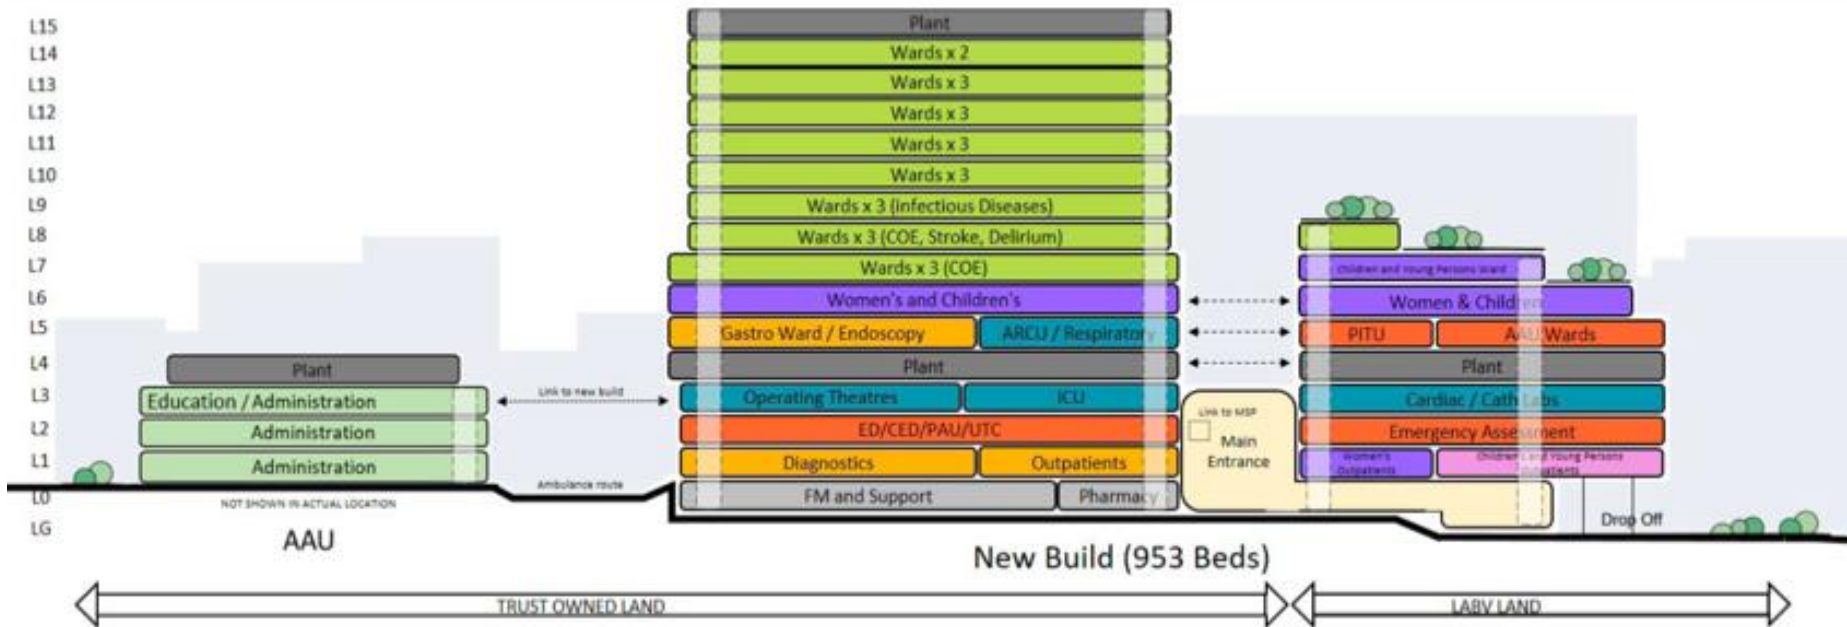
L15
L14
L13
L12
L11
L10
L9
L8
L7
L6
L5
L4
L3
L2
L1
L0
LG

Plant
Wards x 2
Wards x 3
Wards x 3
Wards x 3
Wards x 3
Wards x 3 (Infectious Diseases)
Wards x 3 (COE, Stroke, Delirium)
Wards x 3 (COE)
Women's and Children's
Gastro Ward / Endoscopy
ARCU / Respiratory
Plant
Operating Theatres
ICU
ED/CED/PAU/UTC
Diagnostics
Outpatients
FM and Support
Pharmacy

Plant
Education / Administration
Administration
Administration
NOT SHOWN IN ACTUAL LOCATION
AAU

Link to new build
Ambulance route

Link to MSP
Main Entrance

Children and Young Persons Ward
Women & Children
PITU
AAU Wards
Plant
Cardiac / Cath Labs
Emergency Assessment
Women's Outpatients
Children and Young Persons Outpatients
Drop Off

New Build (953 Beds)

TRUST OWNED LAND
LABV LAND